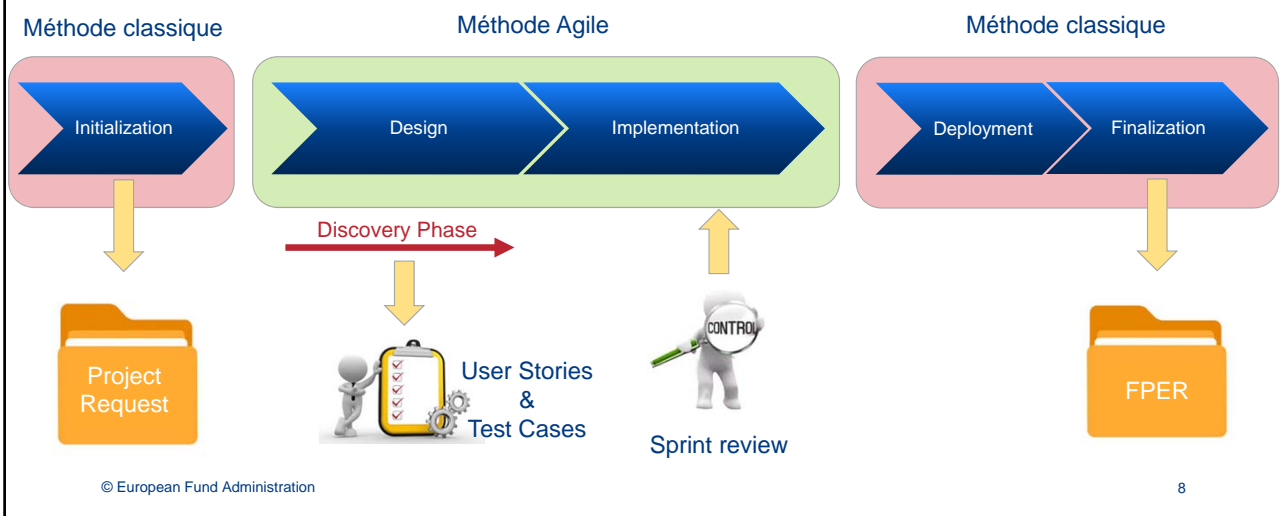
Méthode classique

Méthode Agile

Méthode classique

Initialization

Design

Implementation

Deployment

Finalization

Discovery Phase

Project Request

User Stories & Test Cases

CONTROL

Sprint review

FPER

© European Fund Administration

8